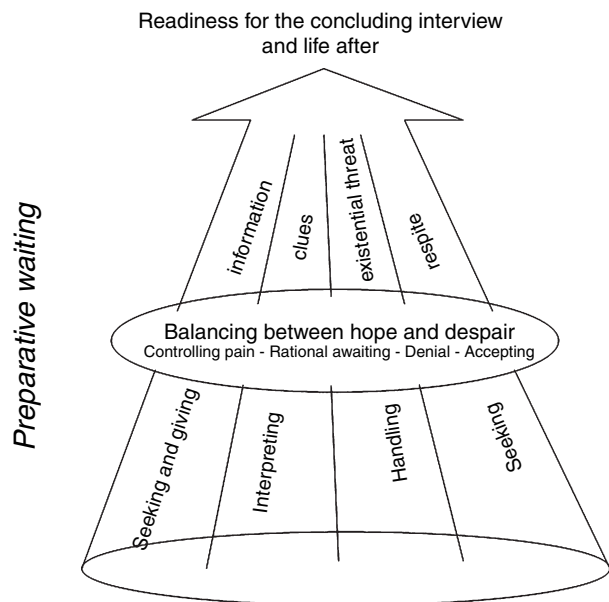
Readiness for the concluding interview and life after

Preparative waiting

information

clues

existential threat

respite

Balancing between hope and despair
Controlling pain - Rational awaiting - Denial - Accepting

Seeking and giving

Interpreting

Handling

Seeking